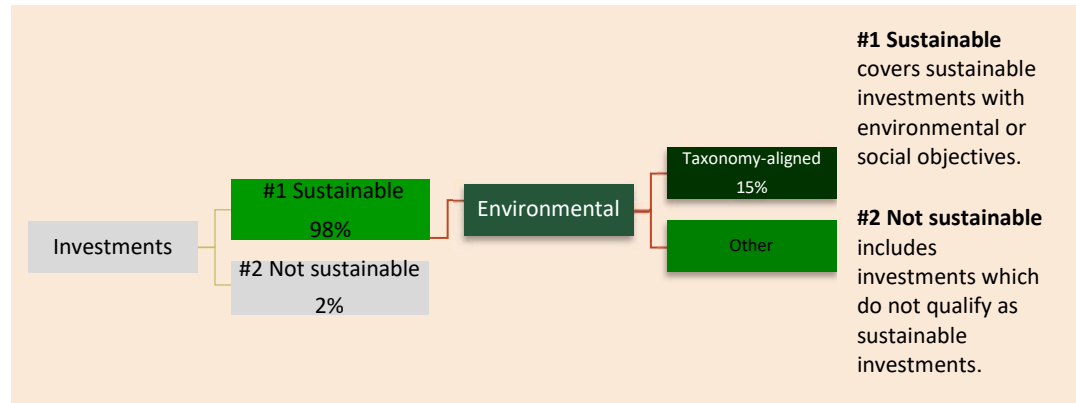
Investments

#1 Sustainable
98%

#2 Not sustainable
2%

Environmental

Taxonomy-aligned
15%

Other

**#1 Sustainable** covers sustainable investments with environmental or social objectives.

**#2 Not sustainable** includes investments which do not qualify as sustainable investments.